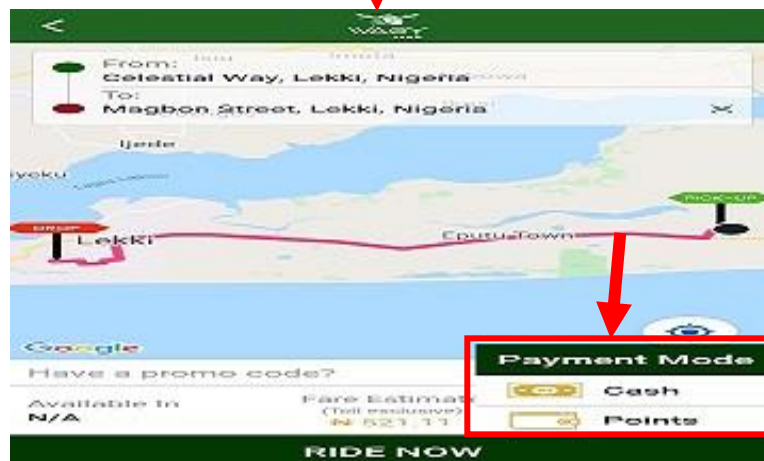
<

WAGY

From:
Celestial Way, Lekki, Nigeria

To:
Magbon Street, Lekki, Nigeria

Ijede

iyeku

DROP

Lekki

Eputu Town

PICK-UP

Google

Have a promo code?

Available in
N/A

Fare Estimat
(Toll exclusive)
₦ 521.11

Payment Mode

Cash

Points

RIDE NOW